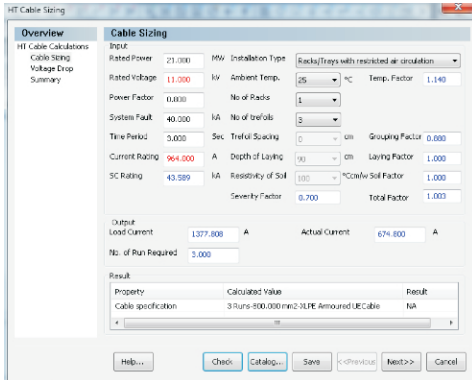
HT Cable Sizing

Overview
HT Cable Calculations
Cable Sizing
Voltage Drop
Summary

Cable Sizing
Input
Rated Power 21.000 MW
Rated Voltage 11.000 kV
Power Factor 0.800
System Fault 40.000 kA
Time Period 3.000 Sec
Current Rating 964.000 A
SC Rating 43.589 kA

Installation Type Racks/Trays with restricted air circulation
Ambient Temp. 25 °C
No of Racks 1
No of trefoils 3
Trefoil Spacing 0 cm
Depth of Laying 90 cm
Resistivity of Soil 100 °Ccm/w
Severity Factor 0.700

Temp. Factor 1.140
Grouping Factor 0.880
Laying Factor 1.000
Soil Factor 1.000
Total Factor 1.003

Output
Load Current 1377.808 A
Actual Current 674.800 A
No. of Run Required 3.000

Result
| Property | Calculated Value | Result |
|---|---|---|
| Cable specification | 3-Runs-800.000 mm2-XLPE Armoured UE Cable | NA |

Help... Check Catalog... Save <<Previous Next>> Cancel